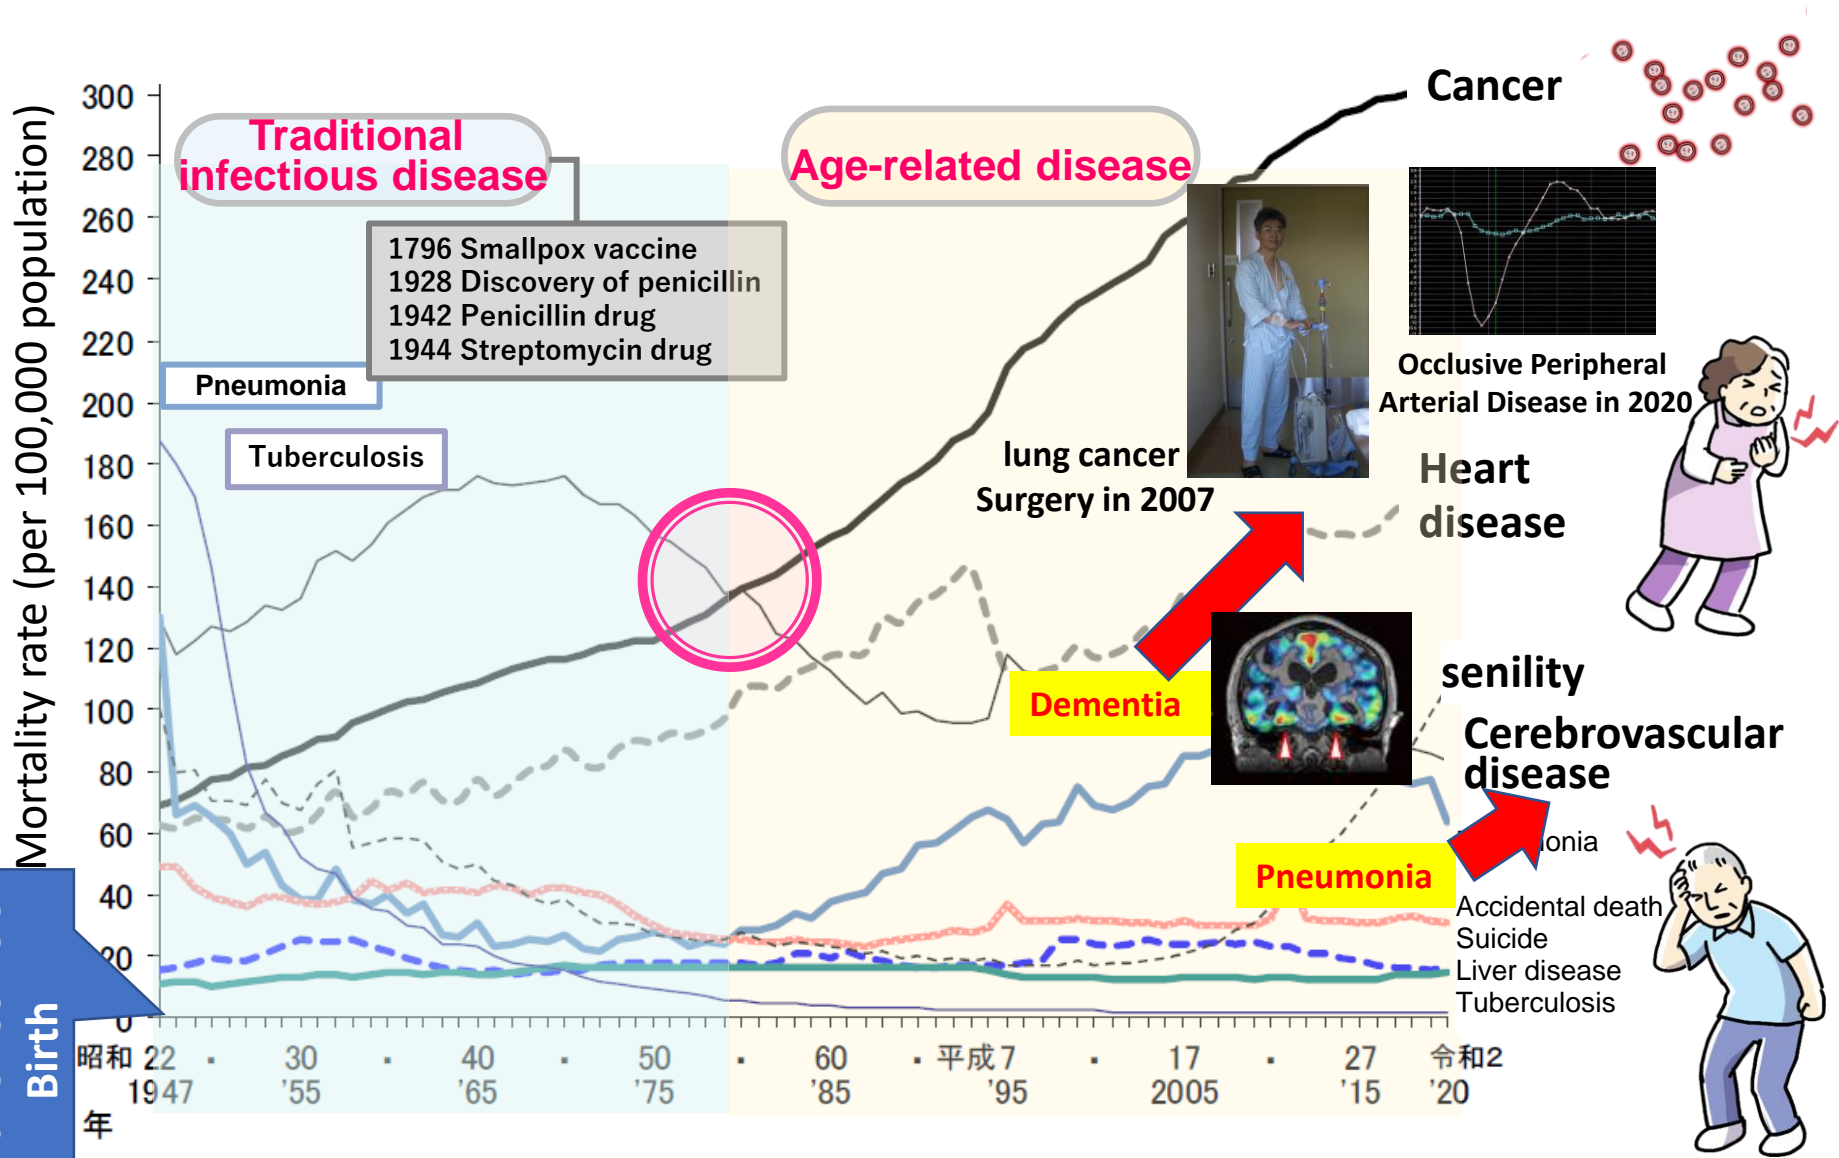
Mortality rate (per 100,000 population)

300
280
260
240
220
200
180
160
140
120
100
80
60
40
20
0

Traditional infectious disease

Age-related disease

Cancer

1796 Smallpox vaccine
1928 Discovery of penicillin
1942 Penicillin drug
1944 Streptomycin drug

Pneumonia

Tuberculosis

lung cancer Surgery in 2007

Occlusive Peripheral Arterial Disease in 2020

Heart disease

senility

Dementia

Cerebrovascular disease

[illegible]onia

Pneumonia

Accidental death
Suicide
Liver disease
Tuberculosis

Birth

昭和 22 · 30 · 40 · 50 · 60 · 平成 7 · 17 · 27 令和2
1947 '55 '65 '75 '85 '95 2005 '15 '20
年